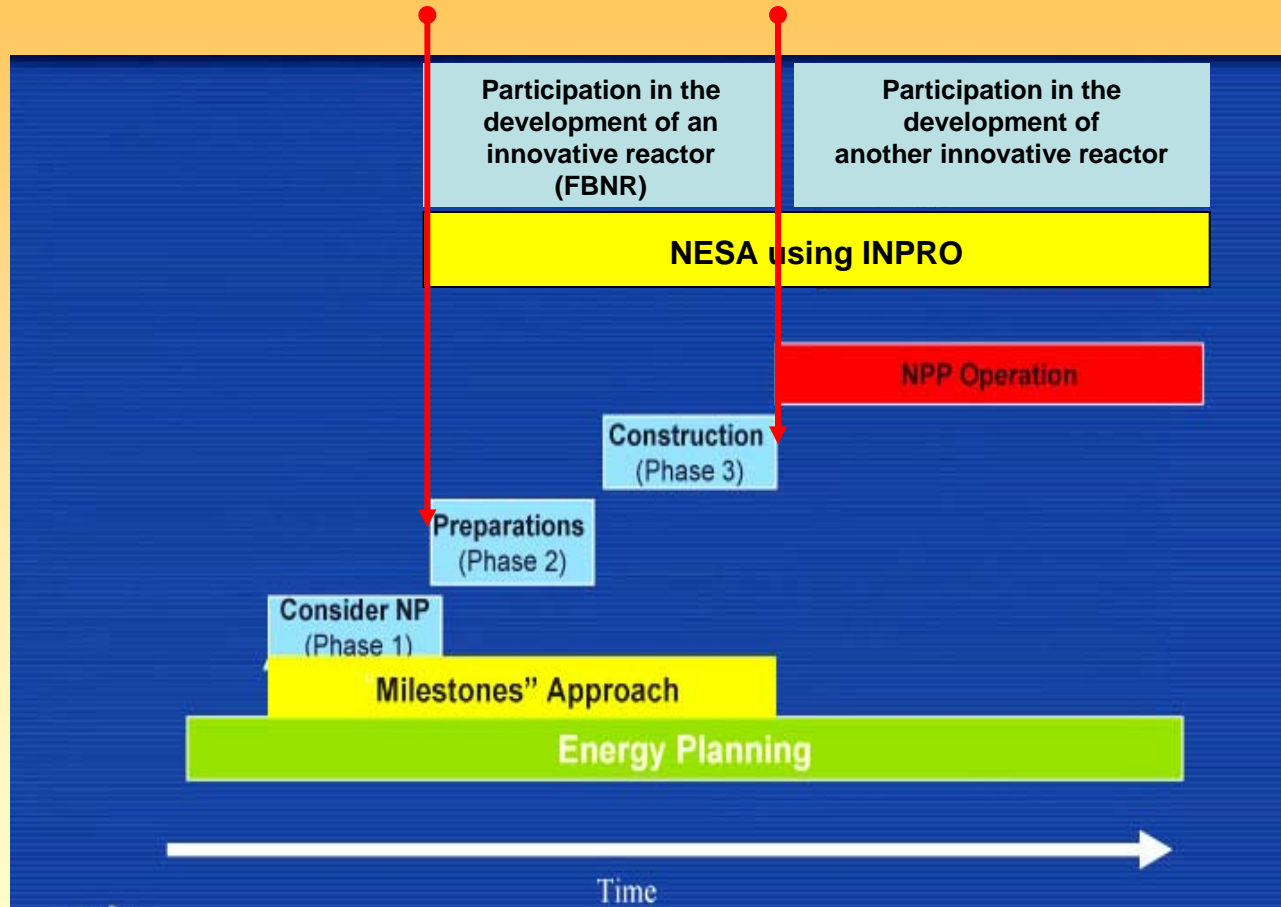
Participation in the development of an innovative reactor (FBNR)

Participation in the development of another innovative reactor

NESA using INPRO

NPP Operation

Construction (Phase 3)

Preparations (Phase 2)

Consider NP (Phase 1)

Milestones" Approach

Energy Planning

Time